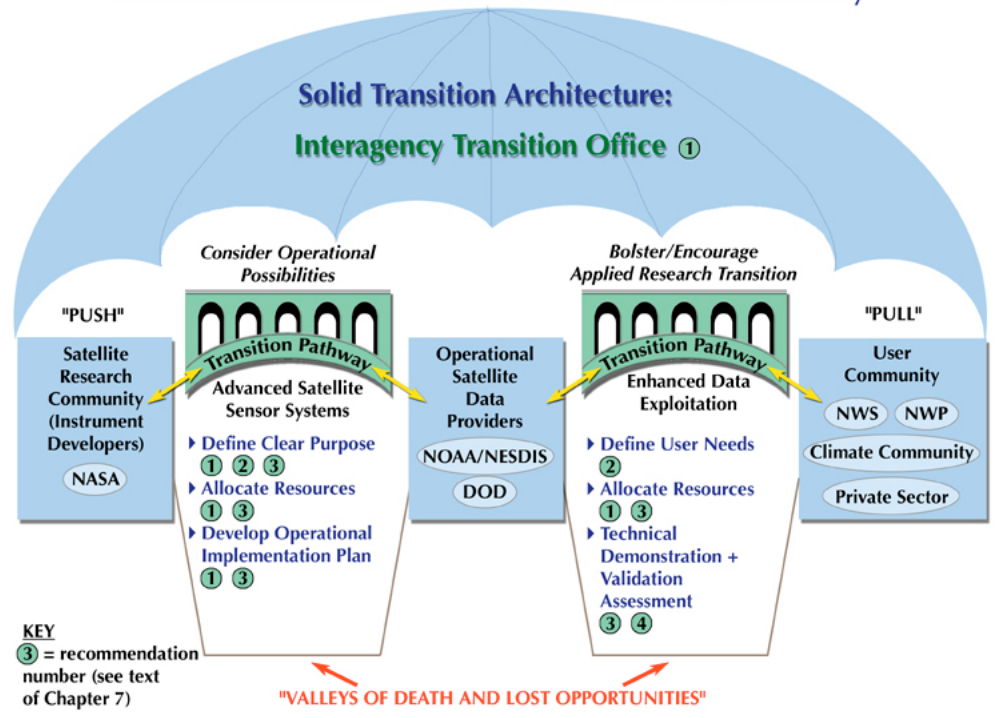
Solid Transition Architecture:

Interagency Transition Office ①

Consider Operational Possibilities

Bolster/Encourage Applied Research Transition

"PUSH"

"PULL"

Satellite Research Community (Instrument Developers)

NASA

Transition Pathway

Advanced Satellite Sensor Systems

▸ Define Clear Purpose
① ② ③
▸ Allocate Resources
① ③
▸ Develop Operational Implementation Plan
① ③

Operational Satellite Data Providers

NOAA/NESDIS

DOD

Transition Pathway

Enhanced Data Exploitation

▸ Define User Needs
②
▸ Allocate Resources
① ③
▸ Technical Demonstration + Validation Assessment
③ ④

User Community

NWS

NWP

Climate Community

Private Sector

KEY
③ = recommendation number (see text of Chapter 7)

"VALLEYS OF DEATH AND LOST OPPORTUNITIES"